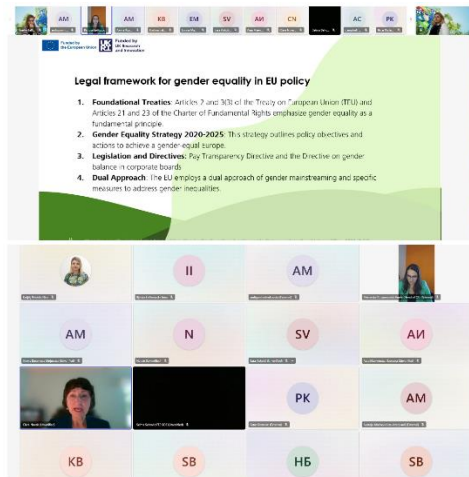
AM AM KB EM SV АИ CN AC PK

Funded by the European Union

Funded by UK Research and Innovation

Legal framework for gender equality in EU policy

1. **Foundational Treaties**: Articles 2 and 3(3) of the Treaty on European Union (TEU) and Articles 21 and 23 of the Charter of Fundamental Rights emphasize gender equality as a fundamental principle.
2. **Gender Equality Strategy 2020-2025**: This strategy outlines policy objectives and actions to achieve a gender-equal Europe.
3. **Legislation and Directives**: Pay Transparency Directive and the Directive on gender balance in corporate boards.
4. **Dual Approach**: The EU employs a dual approach of gender mainstreaming and specific measures to address gender inequalities.

II AM

AM N SV АИ

PK AM

KB SB НБ SB